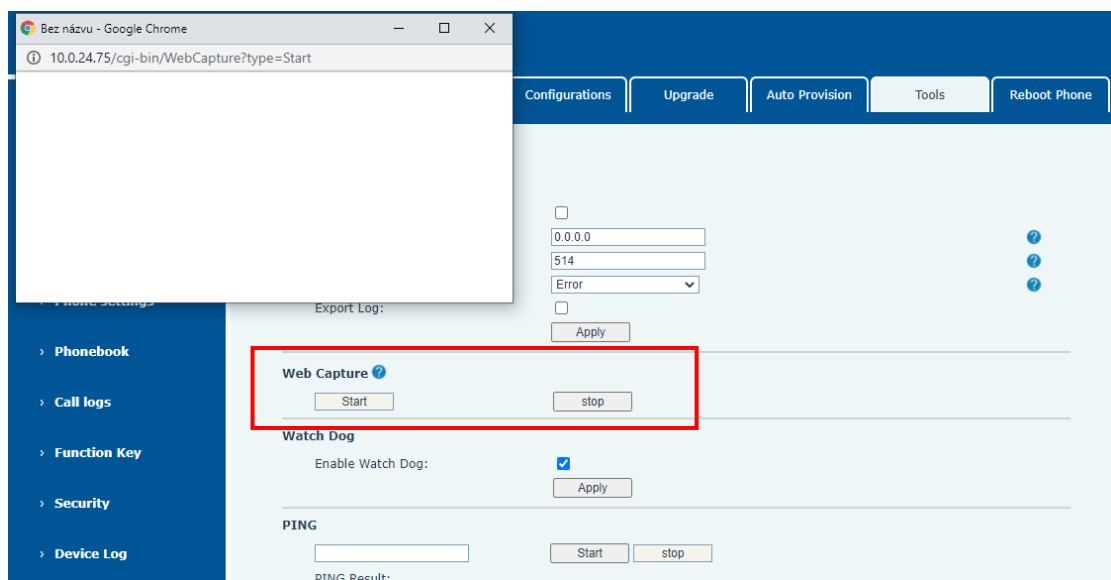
Bez názvu - Google Chrome
10.0.24.75/cgi-bin/WebCapture?type=Start

Configurations
Upgrade
Auto Provision
Tools
Reboot Phone

0.0.0.0
514
Error
Export Log:
Apply

› Phone Settings
› Phonebook
› Call logs
› Function Key
› Security
› Device Log

Web Capture
Start
stop

Watch Dog
Enable Watch Dog:
Apply

PING
Start
stop
PING Result: